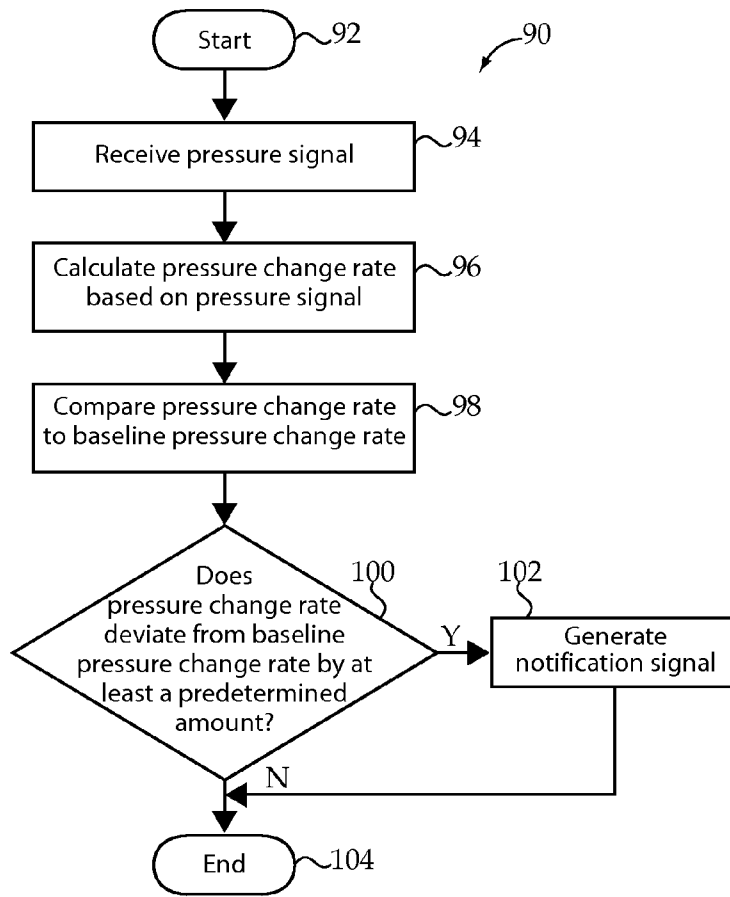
Start 92

90

Receive pressure signal 94

Calculate pressure change rate based on pressure signal 96

Compare pressure change rate to baseline pressure change rate 98

Does pressure change rate deviate from baseline pressure change rate by at least a predetermined amount? 100

Y

102

Generate notification signal

N

End 104